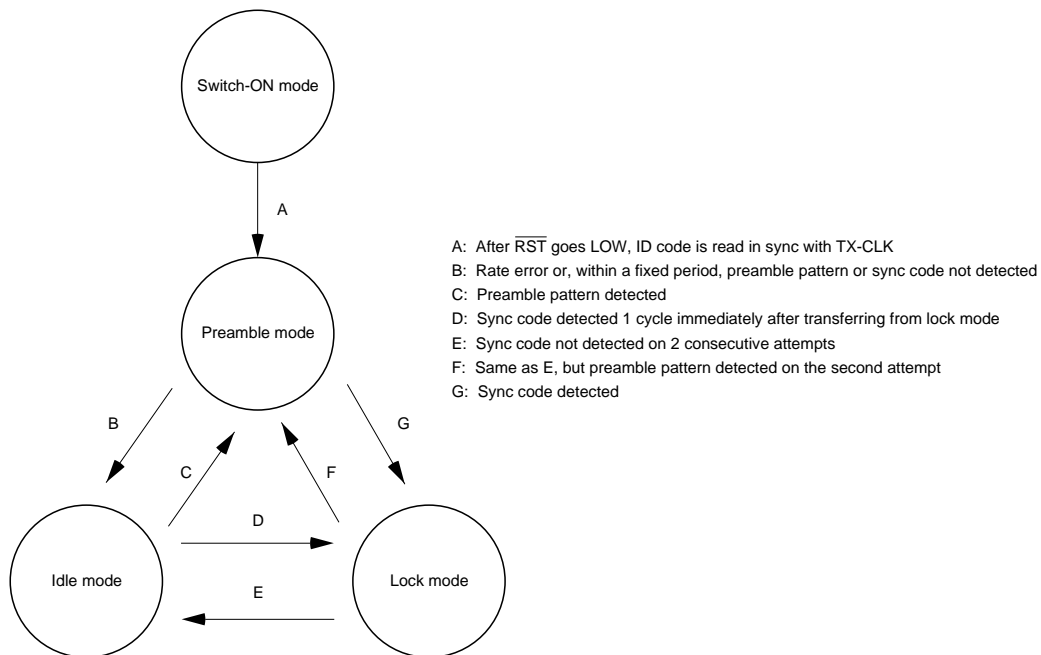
Switch-ON mode

A

Preamble mode

B

C

F

G

D

Idle mode

Lock mode

E

A: After $\overline{RST}$ goes LOW, ID code is read in sync with TX-CLK
B: Rate error or, within a fixed period, preamble pattern or sync code not detected
C: Preamble pattern detected
D: Sync code detected 1 cycle immediately after transferring from lock mode
E: Sync code not detected on 2 consecutive attempts
F: Same as E, but preamble pattern detected on the second attempt
G: Sync code detected